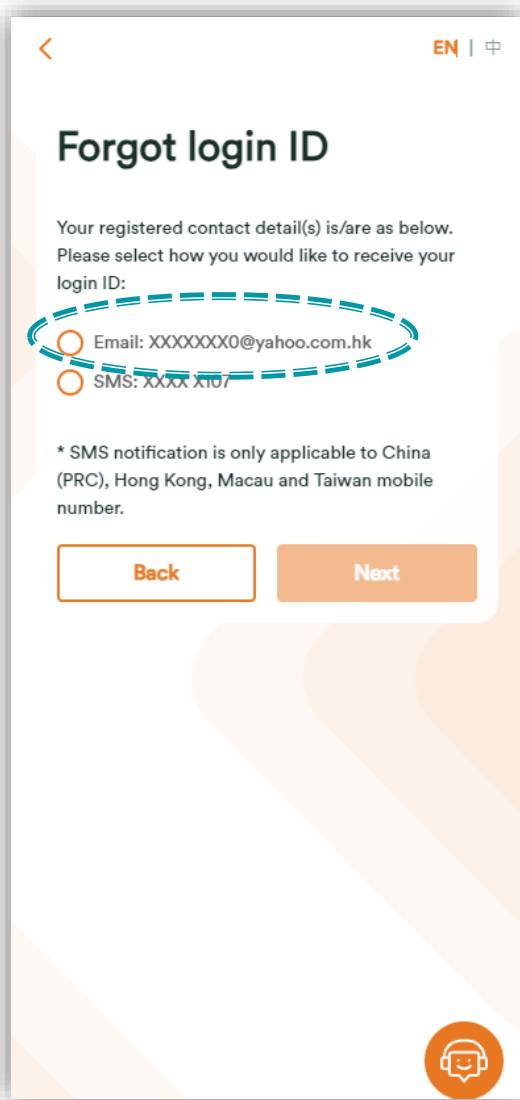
<

EN | 中

Forgot login ID

Your registered contact detail(s) is/are as below. Please select how you would like to receive your login ID:

Email: XXXXXXX0@yahoo.com.hk

SMS: XXXX X107

* SMS notification is only applicable to China (PRC), Hong Kong, Macau and Taiwan mobile number.

Back

Next